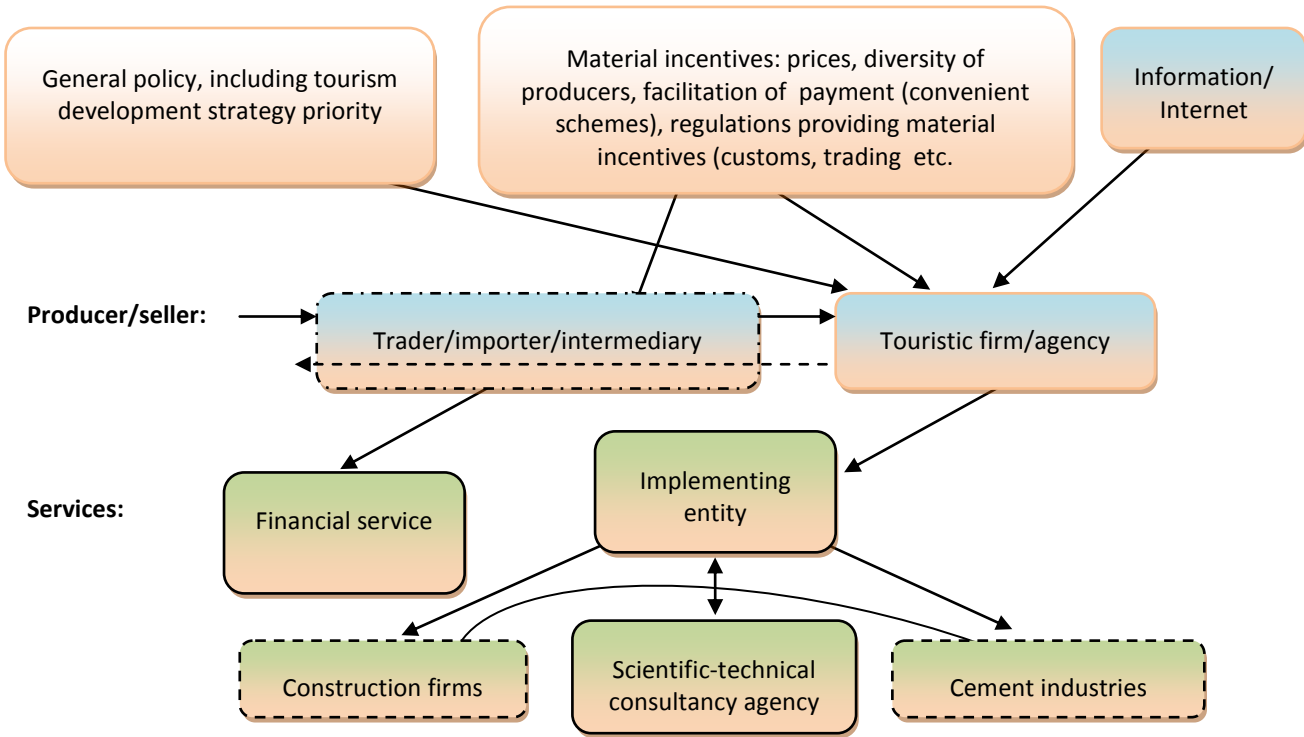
General policy, including tourism development strategy priority

Material incentives: prices, diversity of producers, facilitation of payment (convenient schemes), regulations providing material incentives (customs, trading etc.

Information/ Internet

Producer/seller:

Trader/importer/intermediary

Touristic firm/agency

Services:

Financial service

Implementing entity

Construction firms

Scientific-technical consultancy agency

Cement industries